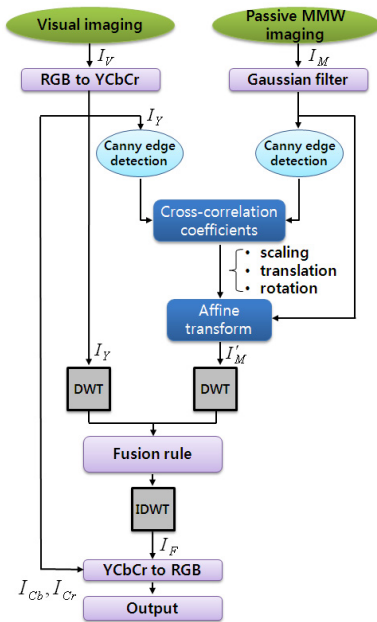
Visual imaging

Passive MMW imaging

$I_V$

$I_M$

RGB to YCbCr

Gaussian filter

$I_Y$

Canny edge detection

Canny edge detection

Cross-correlation coefficients

• scaling
• translation
• rotation

Affine transform

$I_Y$

$I'_M$

DWT

DWT

Fusion rule

IDWT

$I_F$

YCbCr to RGB

$I_{Cb}, I_{Cr}$

Output